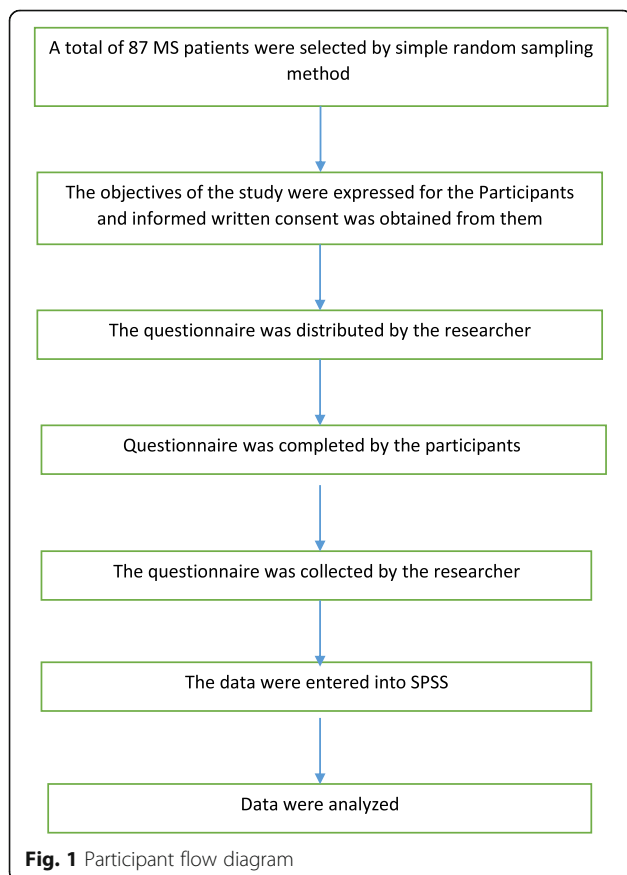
A total of 87 MS patients were selected by simple random sampling method

The objectives of the study were expressed for the Participants and informed written consent was obtained from them

The questionnaire was distributed by the researcher

Questionnaire was completed by the participants

The questionnaire was collected by the researcher

The data were entered into SPSS

Data were analyzed

**Fig. 1** Participant flow diagram